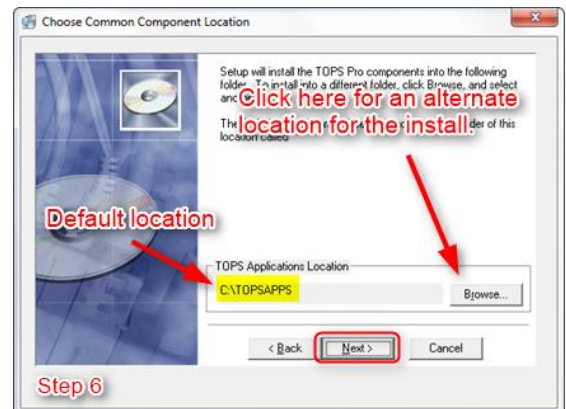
Choose Common Component Location

Setup will install the TOPS Pro components into the following folder. To install into a different folder, click Browse, and select anc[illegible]

The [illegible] der of this location called

Click here for an alternate location for the install.

Default location

TOPS Applications Location

C:\TOPSAPPS

Browse...

< Back

Next >

Cancel

Step 6